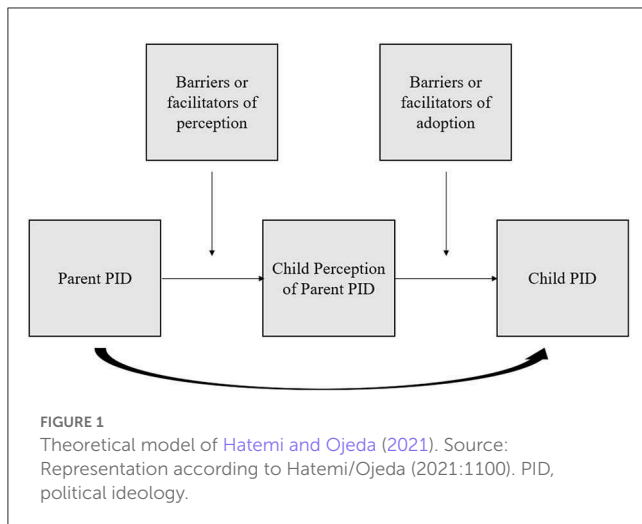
Barriers or facilitators of perception

Barriers or facilitators of adoption

Parent PID

Child Perception of Parent PID

Child PID

FIGURE 1
Theoretical model of Hatemi and Ojeda (2021). Source: Representation according to Hatemi/Ojeda (2021:1100). PID, political ideology.